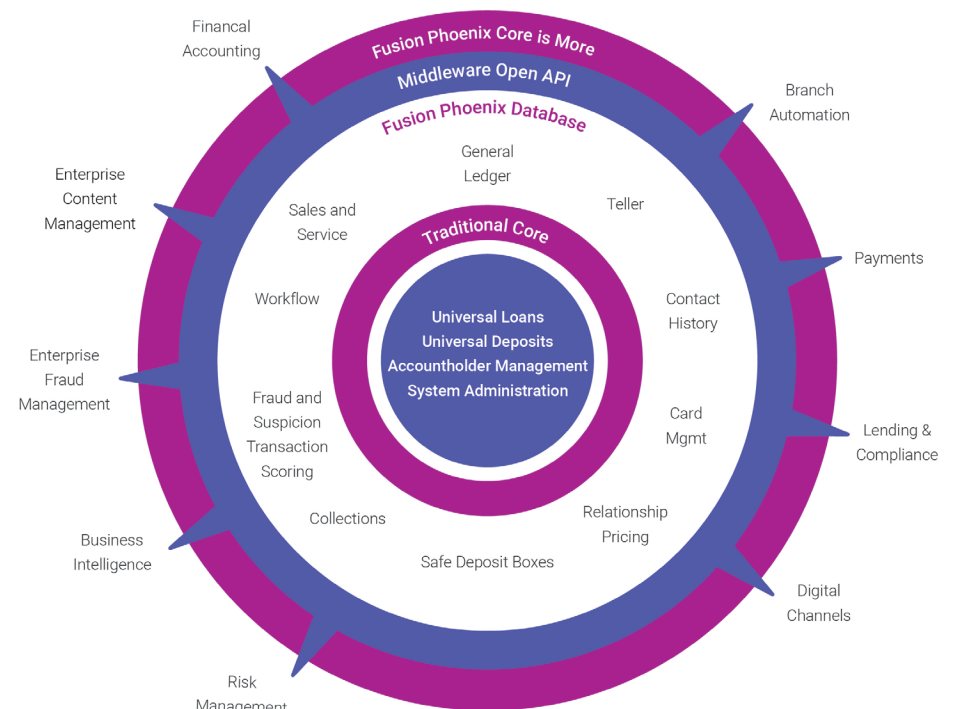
Fusion Phoenix Core is More

Middleware Open API

Fusion Phoenix Database

Financal Accounting

Branch Automation

Enterprise Content Management

Payments

Enterprise Fraud Management

Lending & Compliance

Business Intelligence

Digital Channels

Risk Management

General Ledger

Teller

Sales and Service

Workflow

Contact History

Fraud and Suspicion Transaction Scoring

Card Mgmt

Collections

Relationship Pricing

Safe Deposit Boxes

Traditional Core

Universal Loans
Universal Deposits
Accountholder Management
System Administration